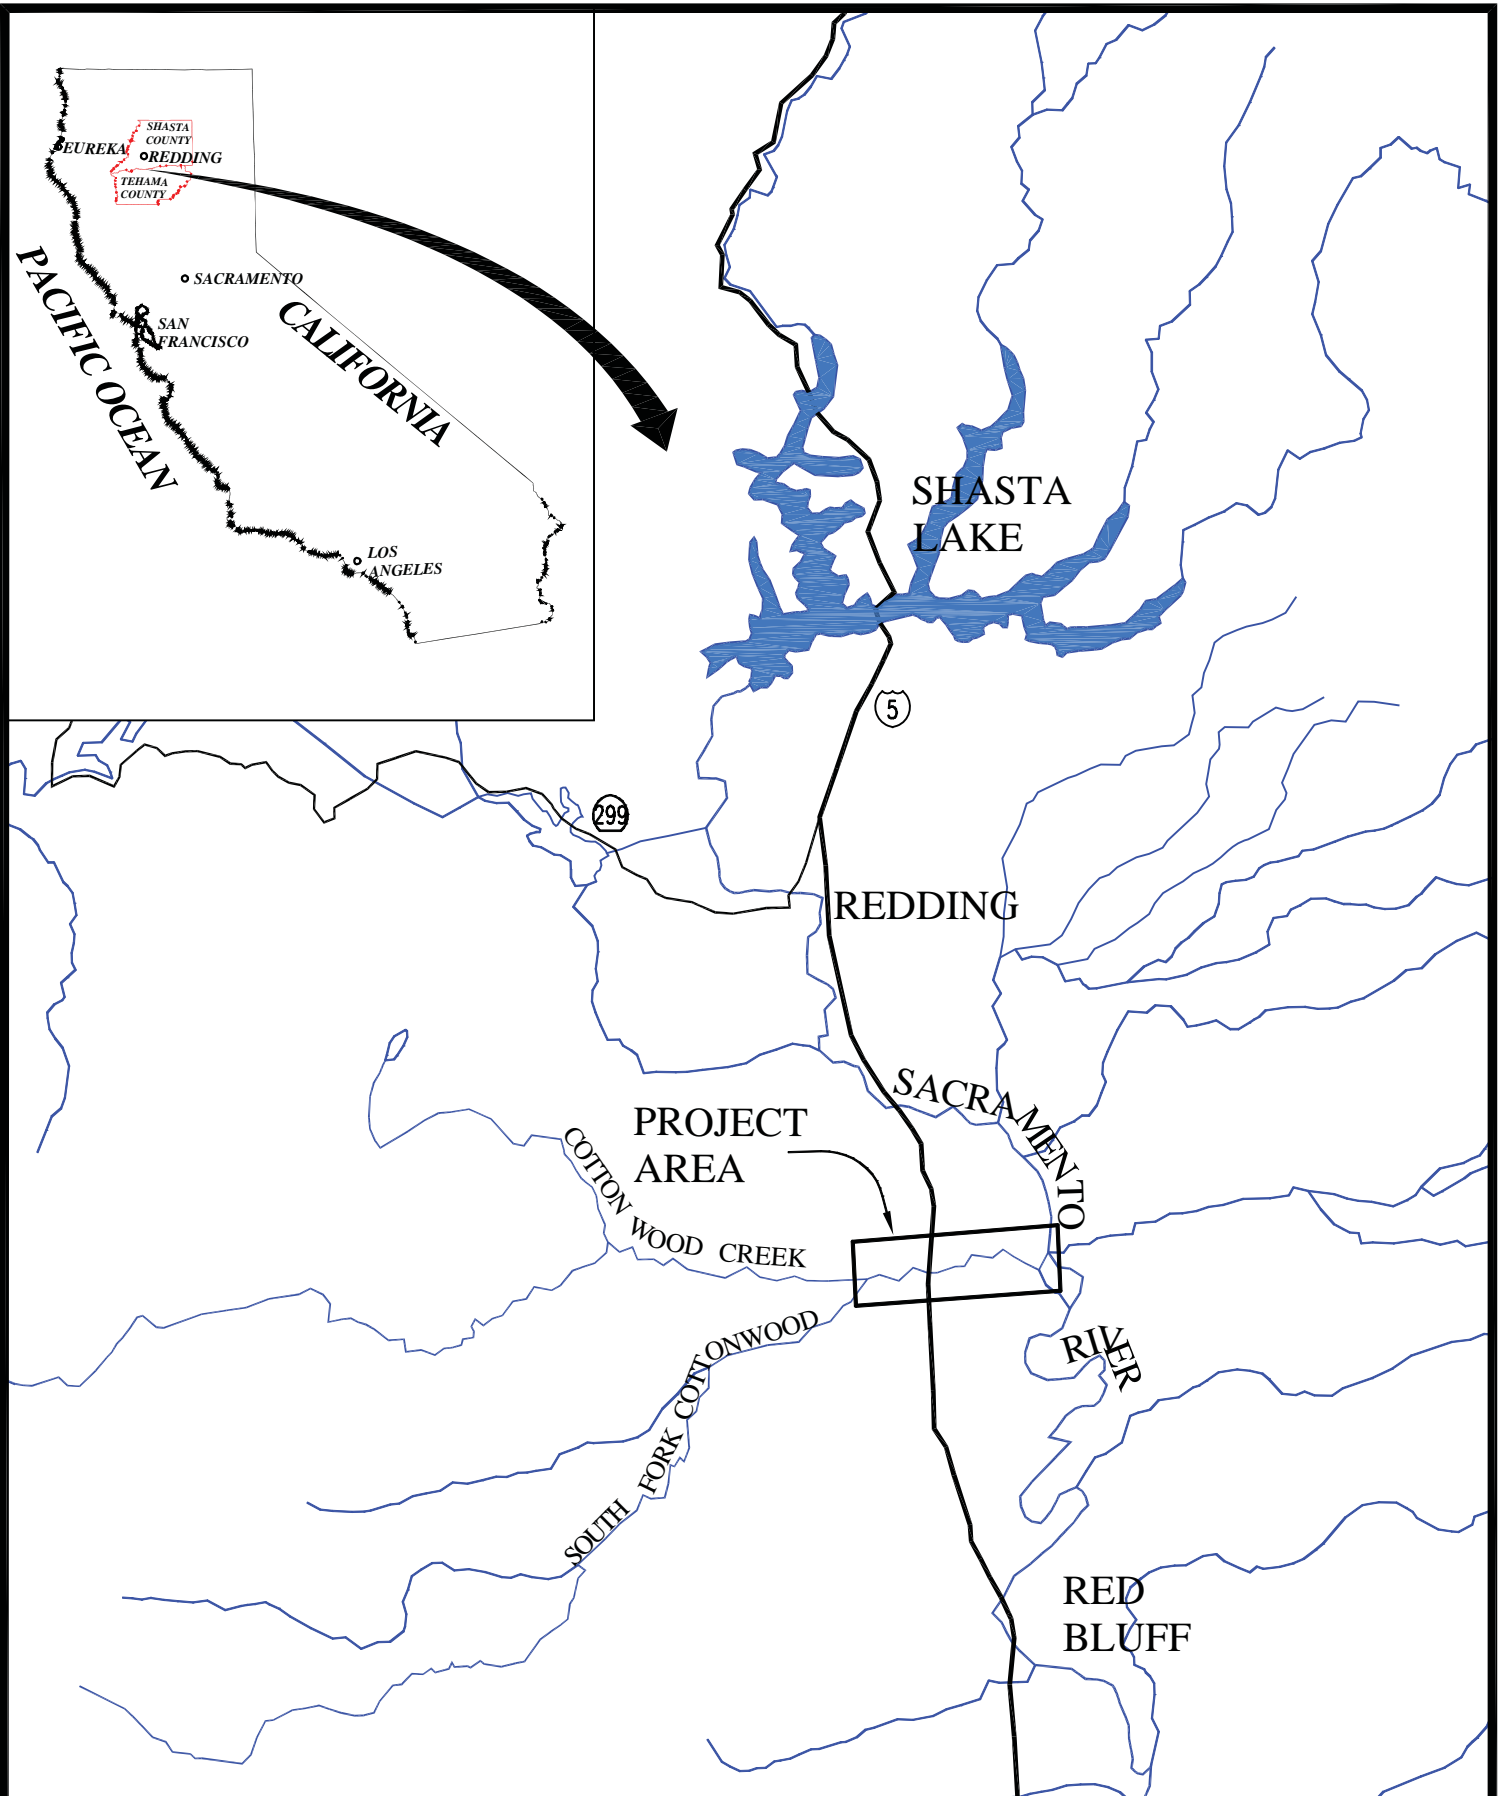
SHASTA COUNTY
EUREKA
REDDING
TEHAMA COUNTY
SACRAMENTO
SAN FRANCISCO
CALIFORNIA
PACIFIC OCEAN
LOS ANGELES

SHASTA LAKE
5
299
REDDING
SACRAMENTO
PROJECT AREA
COTTON WOOD CREEK
RIVER
SOUTH FORK COTTONWOOD
RED BLUFF